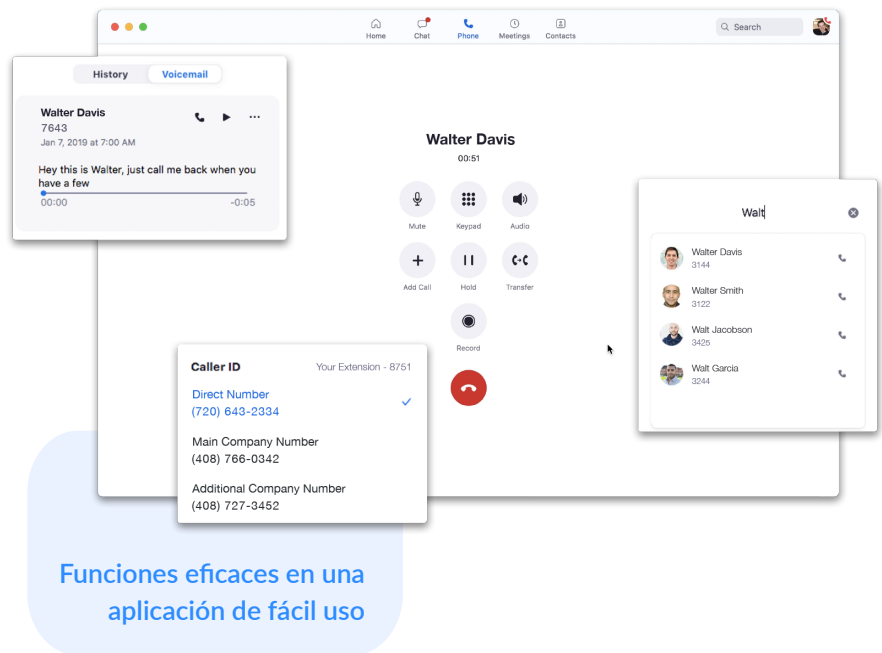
Home Chat Phone Meetings Contacts

Search

History Voicemail

Walter Davis
7643
Jan 7, 2019 at 7:00 AM

Hey this is Walter, just call me back when you have a few

00:00 -0:05

Walter Davis
00:51

Mute Keypad Audio

Add Call Hold Transfer

Record

Walt

Walter Davis
3144

Walter Smith
3122

Walt Jacobson
3426

Walt Garcia
3244

Caller ID Your Extension - 8751

Direct Number
(720) 643-2334

Main Company Number
(408) 766-0342

Additional Company Number
(408) 727-3452

Funciones eficaces en una aplicación de fácil uso